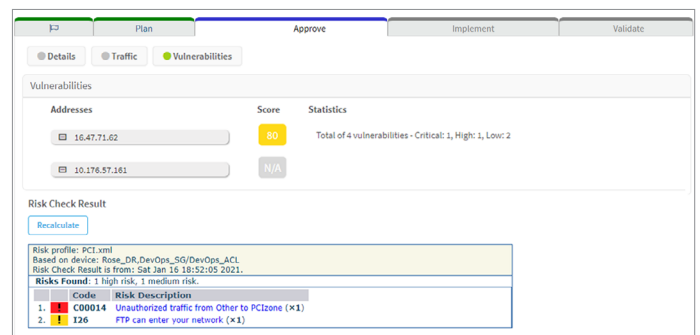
Plan | Approve | Implement | Validate

Details | Traffic | Vulnerabilities

Vulnerabilities

| Addresses | Score | Statistics |
|---|---|---|
| 16.47.71.62 | 80 | Total of 4 vulnerabilities - Critical: 1, High: 1, Low: 2 |
| 10.176.57.161 | N/A | |

Risk Check Result

Recalculate

Risk profile: PCI.xml
Based on device: Rose_DR,DevOps_SG/DevOps_ACL
Risk Check Result is from: Sat Jan 16 18:52:05 2021.

Risks Found: 1 high risk, 1 medium risk.

| | | Code | Risk Description |
|---|---|---|---|
| 1. | ! | C00014 | Unauthorized traffic from Other to PCIzone (×1) |
| 2. | ! | I26 | FTP can enter your network (×1) |